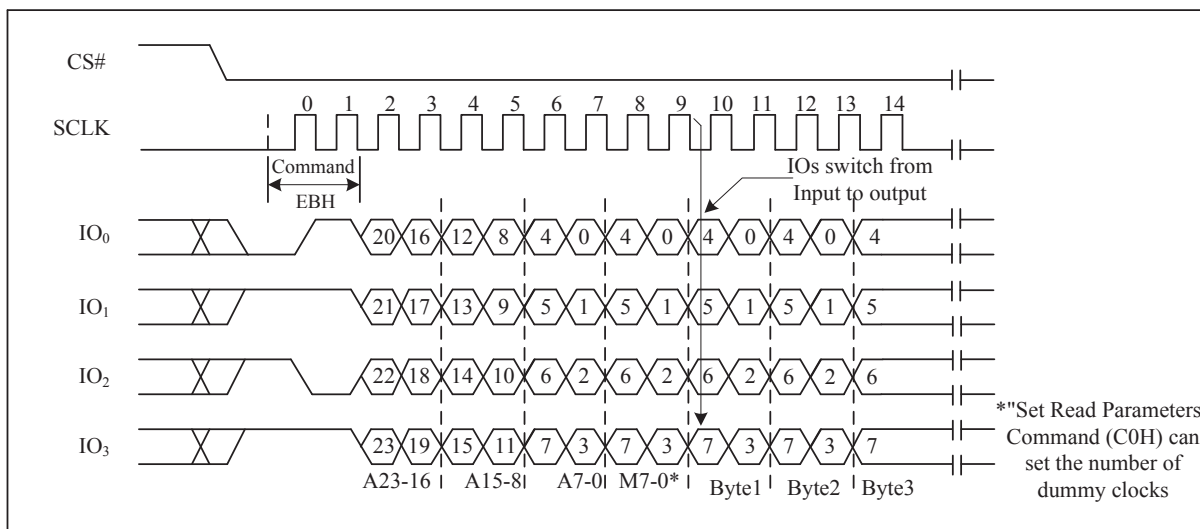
CS#

SCLK

0 1 2 3 4 5 6 7 8 9 10 11 12 13 14

Command

EBH

IOs switch from Input to output

$IO_0$ 20 16 12 8 4 0 4 0 4 0 4 0 4

$IO_1$ 21 17 13 9 5 1 5 1 5 1 5 1 5

$IO_2$ 22 18 14 10 6 2 6 2 6 2 6 2 6

$IO_3$ 23 19 15 11 7 3 7 3 7 3 7 3 7

A23-16 A15-8 A7-0 M7-0* Byte1 Byte2 Byte3

*"Set Read Parameters Command (C0H) can set the number of dummy clocks